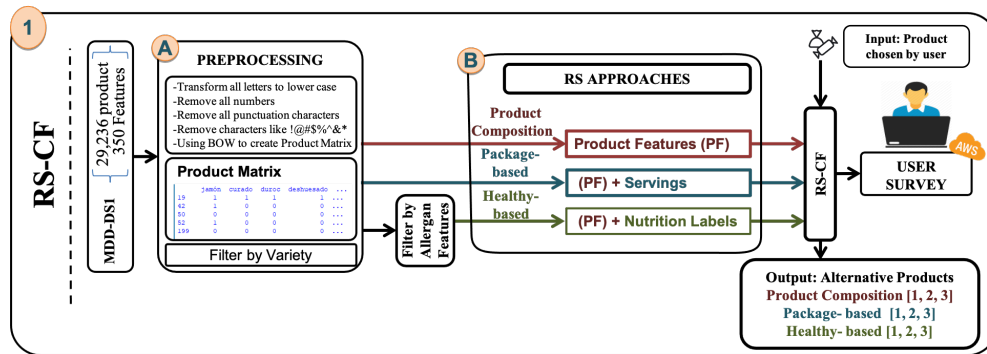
1

RS-CF

MDD-DS1

29,236 product
350 Features

A

PREPROCESSING

-Transform all letters to lower case
-Remove all numbers
-Remove all punctuation characters
-Remove characters like !@#$%^&*
-Using BOW to create Product Matrix

Product Matrix

| | jamón | curado | duroc | deshuesado | ... |
|---|---|---|---|---|---|
| 19 | 1 | 1 | 1 | 1 | ... |
| 42 | 1 | 0 | 0 | 0 | ... |
| 50 | 0 | 0 | 0 | 0 | ... |
| 52 | 1 | 0 | 0 | 0 | ... |
| 199 | 0 | 0 | 0 | 0 | ... |

Filter by Variety

Filter by Allergan Features

B

RS APPROACHES

Product Composition

Product Features (PF)

Package-based

(PF) + Servings

Healthy-based

(PF) + Nutrition Labels

Input: Product chosen by user

RS-CF

USER SURVEY

AWS

Output: Alternative Products
Product Composition [1, 2, 3]
Package- based [1, 2, 3]
Healthy- based [1, 2, 3]